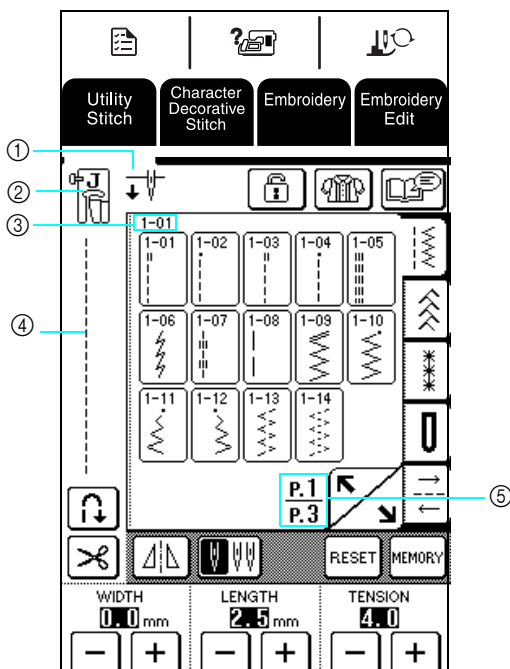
Utility Stitch

Character Decorative Stitch

Embroidery

Embroidery Edit

①

②

③

④

⑤

J

1-01

1-01

1-02

1-03

1-04

1-05

1-06

1-07

1-08

1-09

1-10

1-11

1-12

1-13

1-14

P.1
P.3

RESET

MEMORY

WIDTH
0.0 mm

LENGTH
2.5 mm

TENSION
4.0

−

+

−

+

−

+